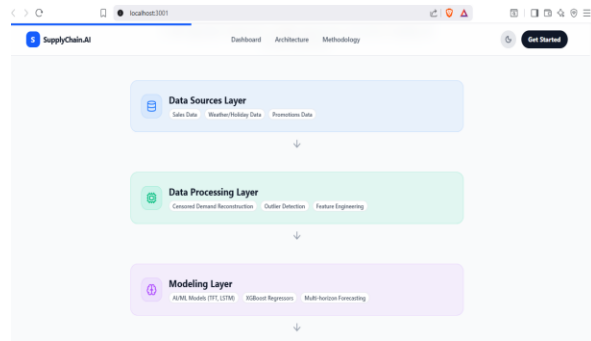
localhost:3001

S SupplyChain.AI

Dashboard Architecture Methodology

Get Started

Data Sources Layer

Sales Data Weather/Holiday Data Promotions Data

Data Processing Layer

Censored Demand Reconstruction Outlier Detection Feature Engineering

Modeling Layer

AI/ML Models (TFT, LSTM) XGBoost Regressors Multi-horizon Forecasting